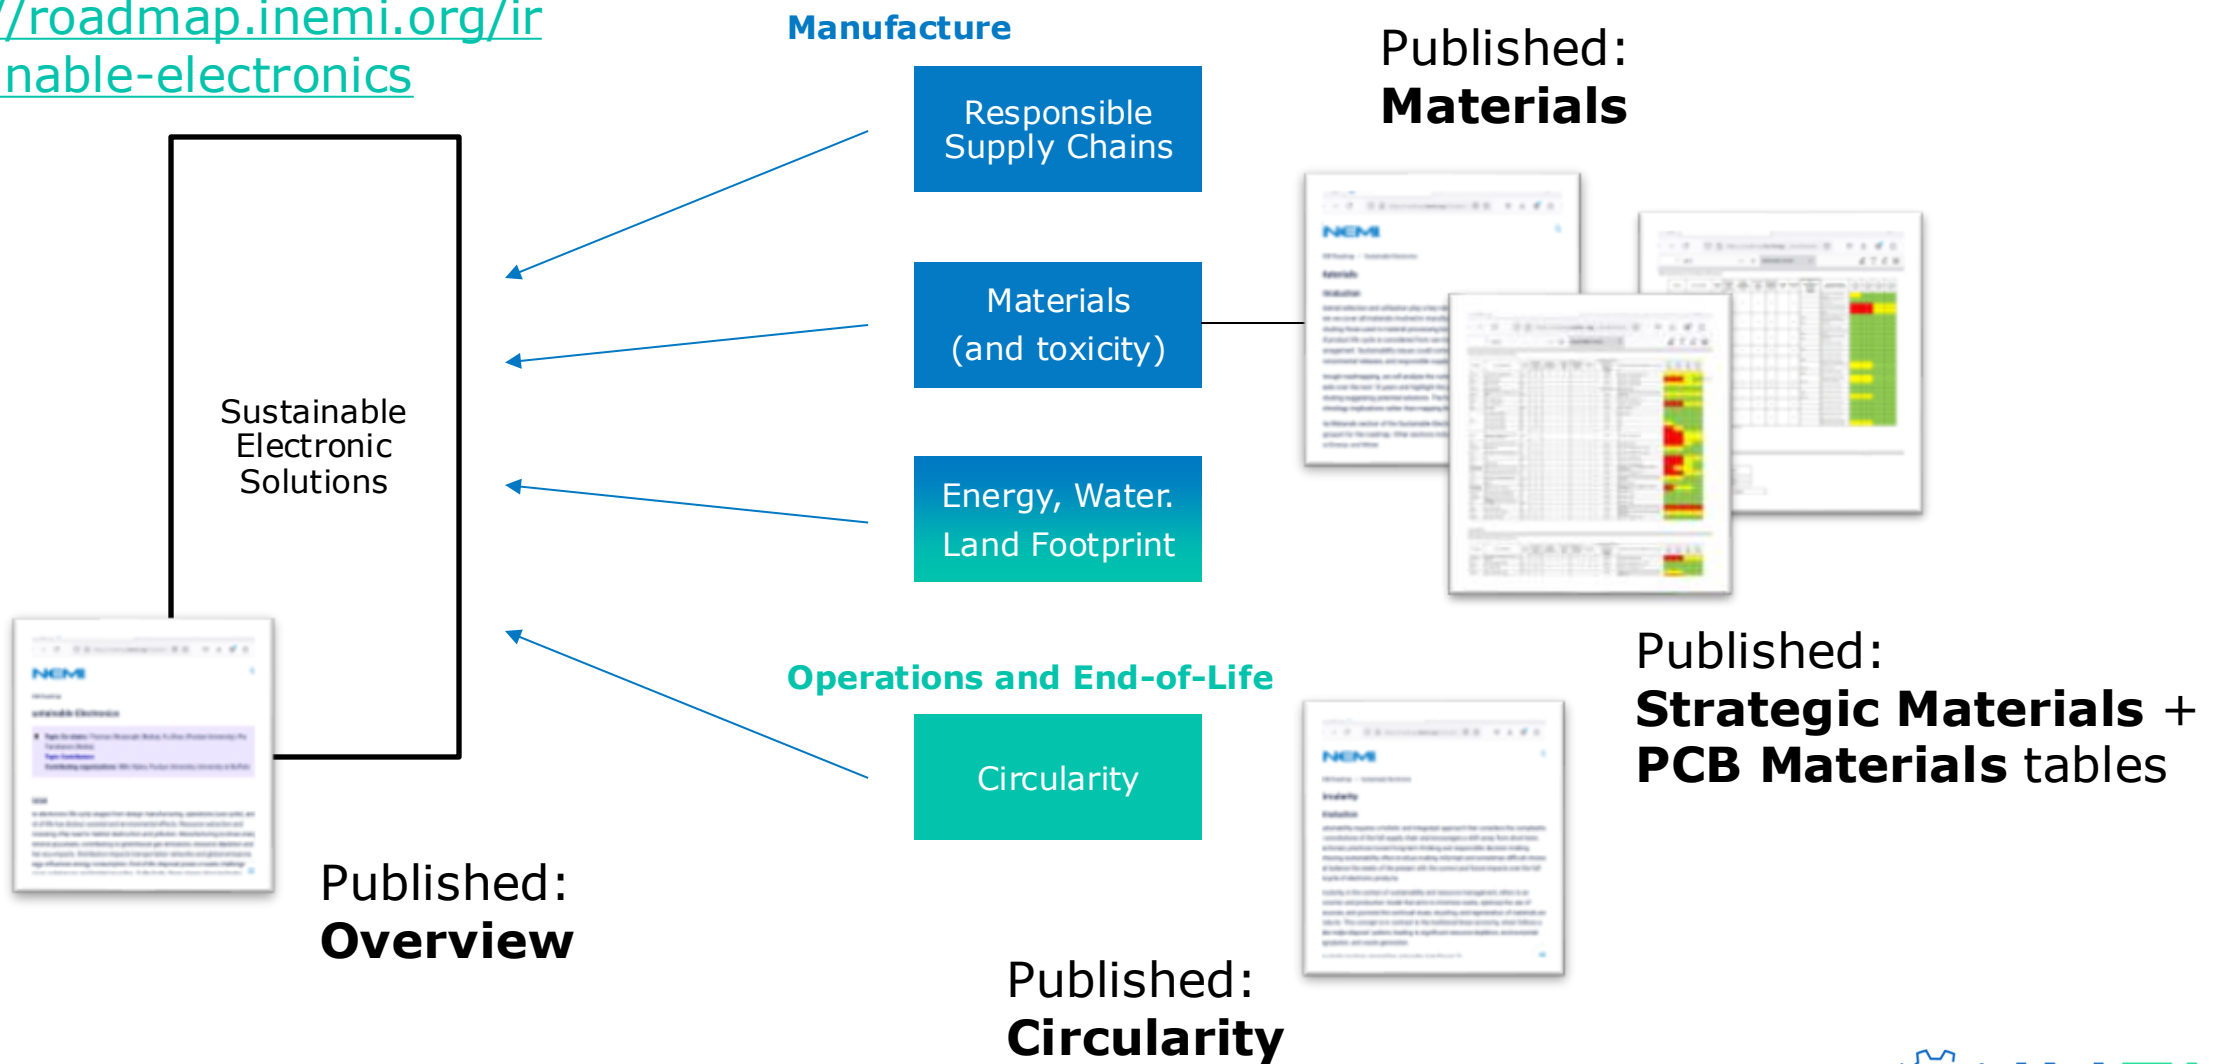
/roadmap.inemi.org/ir
nable-electronics

Manufacture

Responsible Supply Chains

Materials (and toxicity)

Energy, Water. Land Footprint

Operations and End-of-Life

Circularity

Sustainable Electronic Solutions

Published:
**Materials**

Published:
**Strategic Materials** +
**PCB Materials** tables

Published:
**Overview**

Published:
**Circularity**